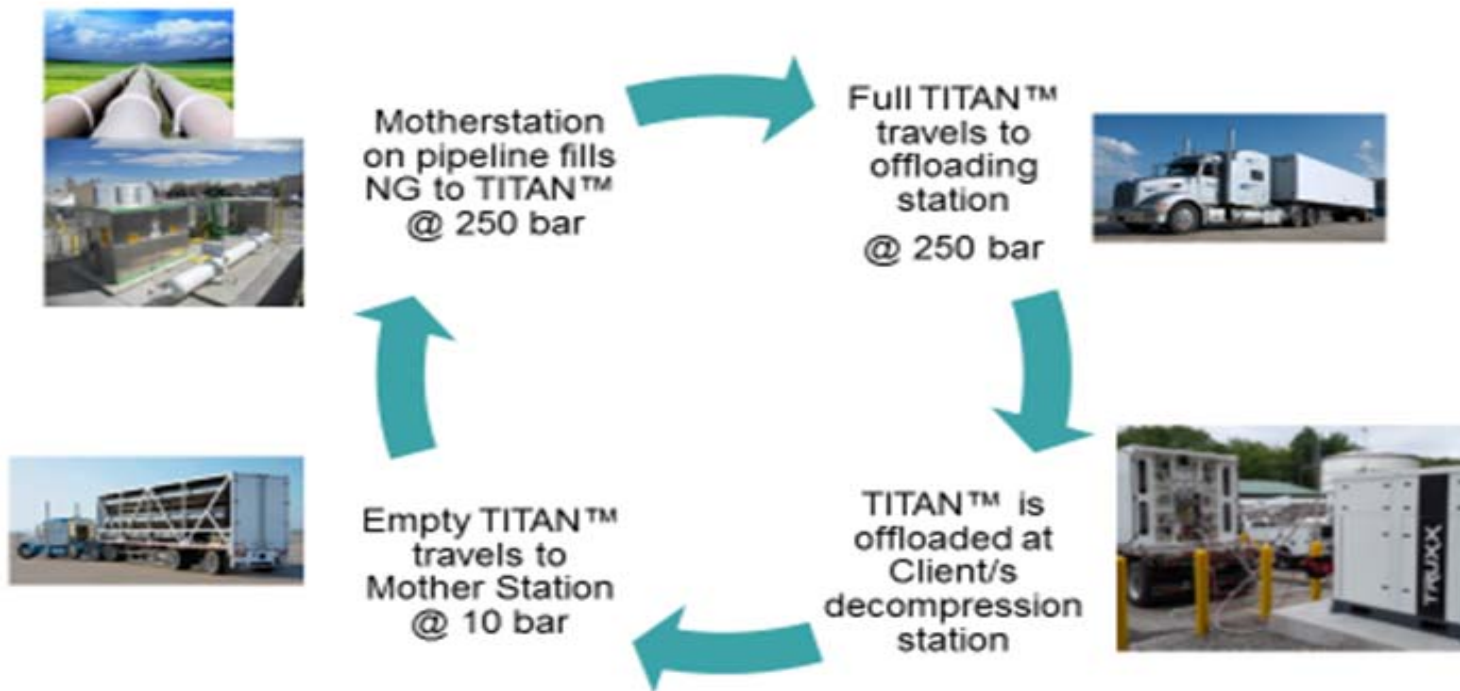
Motherstation on pipeline fills NG to TITAN™ @ 250 bar

Full TITAN™ travels to offloading station @ 250 bar

TITAN™ is offloaded at Client/s decompression station

TRUXX

Empty TITAN™ travels to Mother Station @ 10 bar